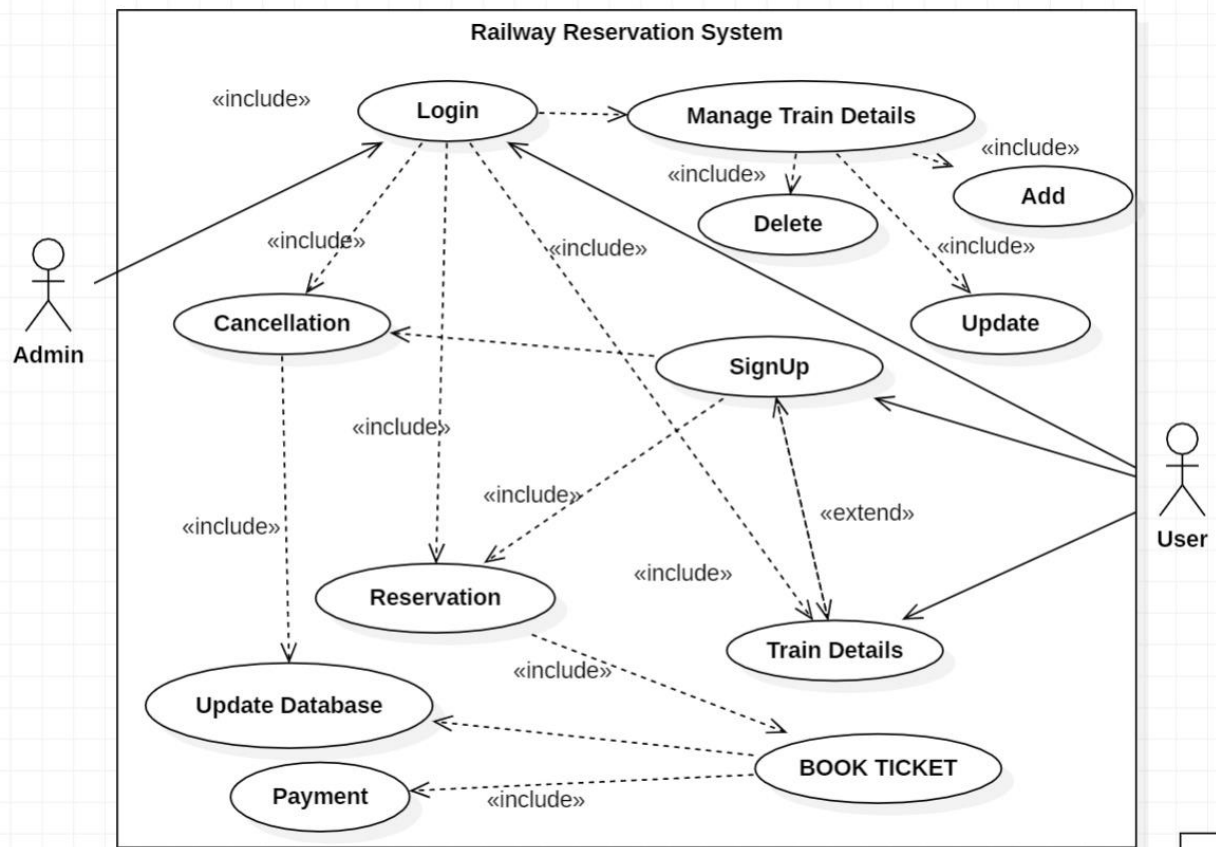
Railway Reservation System

«include»

Login

Manage Train Details

«include»

«include»

Add

Delete

«include»

«include»

«include»

Admin

Cancellation

Update

SignUp

«include»

«include»

«extend»

User

«include»

«include»

Reservation

Train Details

«include»

Update Database

BOOK TICKET

Payment

«include»